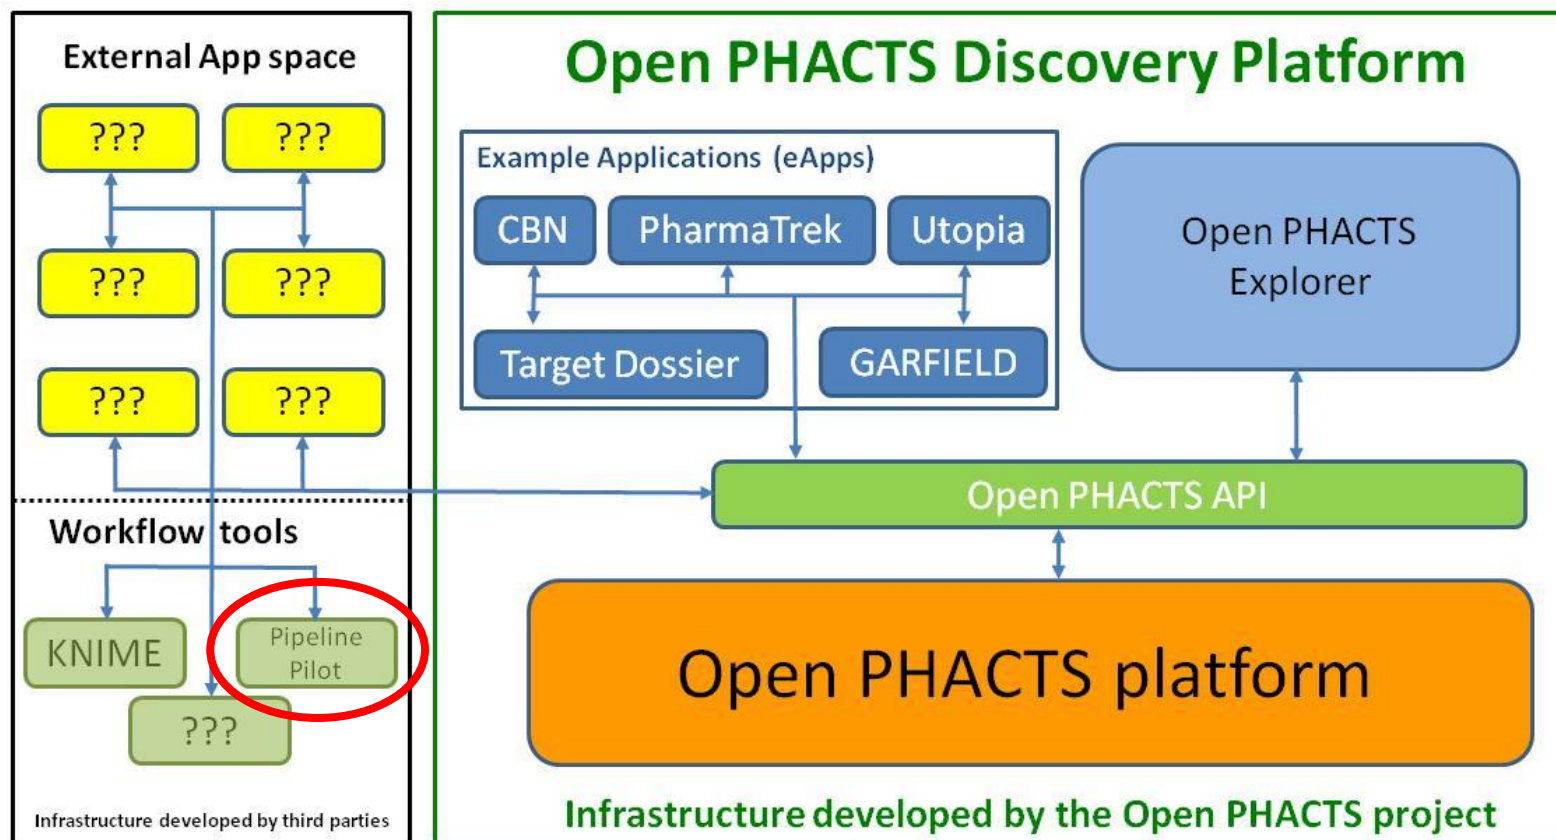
External App space

???

???

???

???

???

???

Workflow tools

KNIME

Pipeline Pilot

???

Infrastructure developed by third parties

Open PHACTS Discovery Platform

Example Applications (eApps)

CBN

PharmaTrek

Utopia

Target Dossier

GARFIELD

Open PHACTS Explorer

Open PHACTS API

Open PHACTS platform

Infrastructure developed by the Open PHACTS project